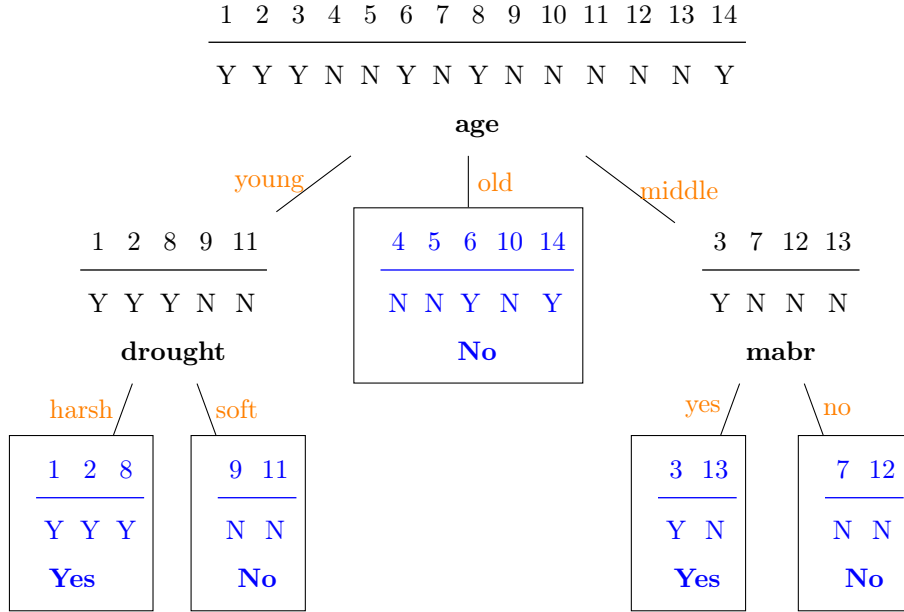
1 2 3 4 5 6 7 8 9 10 11 12 13 14

Y Y Y N N Y N Y N N N N N Y

**age**

young

old

middle

1 2 8 9 11

Y Y Y N N

**drought**

4 5 6 10 14

N N Y N Y

**No**

3 7 12 13

Y N N N

**mabr**

harsh

soft

yes

no

1 2 8

Y Y Y

**Yes**

9 11

N N

**No**

3 13

Y N

**Yes**

7 12

N N

**No**